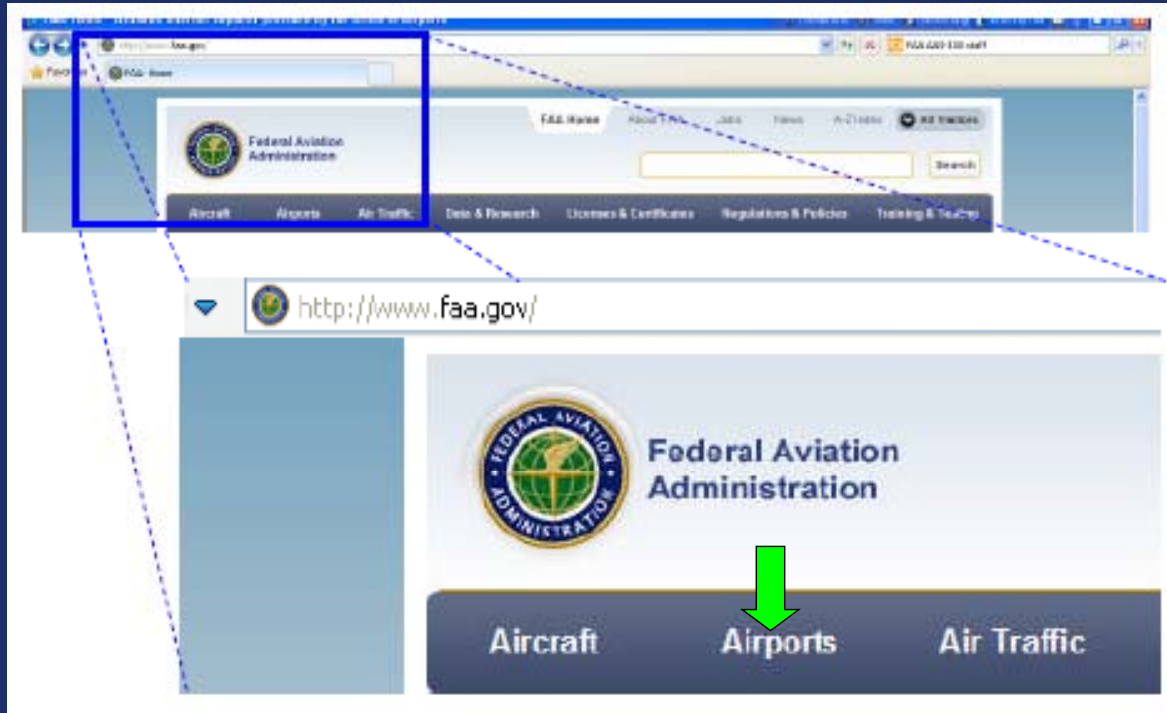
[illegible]
http://www.faa.gov/
FAA AAS-100 staff
Favorites
FAA: Home
FAA Home
About FAA
Jobs
News
A-Z Index
All Visitors
Federal Aviation Administration
Search
Aircraft
Airports
Air Traffic
Data & Research
Licenses & Certificates
Regulations & Policies
Training & Testing
http://www.faa.gov/
FEDERAL AVIATION ADMINISTRATION
Federal Aviation Administration
Aircraft
Airports
Air Traffic